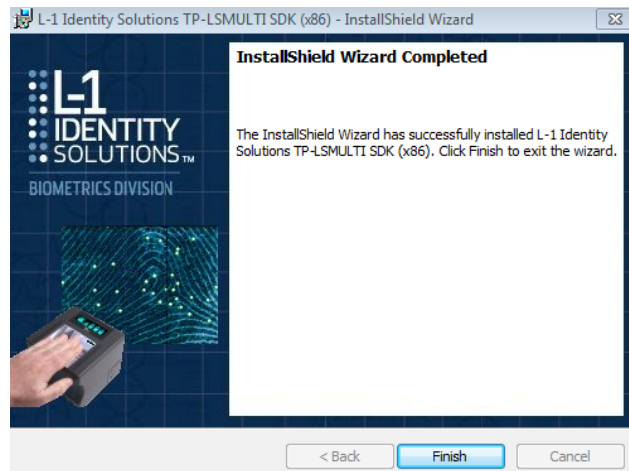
L-1 Identity Solutions TP-LSMULTI SDK (x86) - InstallShield Wizard

L-1 IDENTITY SOLUTIONS™

BIOMETRICS DIVISION

InstallShield Wizard Completed

The InstallShield Wizard has successfully installed L-1 Identity Solutions TP-LSMULTI SDK (x86). Click Finish to exit the wizard.

< Back

Finish

Cancel